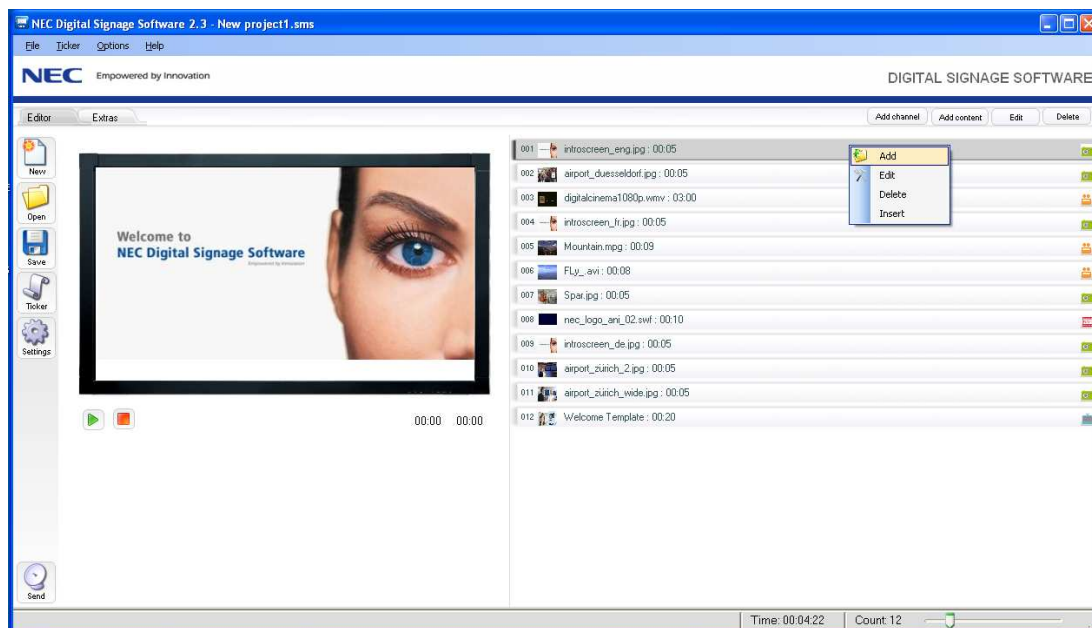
NEC Digital Signage Software 2.3 - New project1.sms

File Ticker Options Help

NEC Empowered by Innovation

DIGITAL SIGNAGE SOFTWARE

Editor Extras

Add channel Add content Edit Delete

New

Open

Save

Ticker

Settings

Send

Welcome to
NEC Digital Signage Software
Empowered by Innovation

00:00 00:00

001 introscreen_eng.jpg : 00:05
002 airport_duesseldorf.jpg : 00:05
003 digitalcinema1080p.wmv : 03:00
004 introscreen_fr.jpg : 00:05
005 Mountain.mpg : 00:09
006 FLy_.avi : 00:08
007 Spar.jpg : 00:05
008 nec_logo_ani_02.swf : 00:10
009 introscreen_de.jpg : 00:05
010 airport_zürich_2.jpg : 00:05
011 airport_zürich_wide.jpg : 00:05
012 Welcome Template : 00:20

Add
Edit
Delete
Insert

Time: 00:04:22 Count: 12